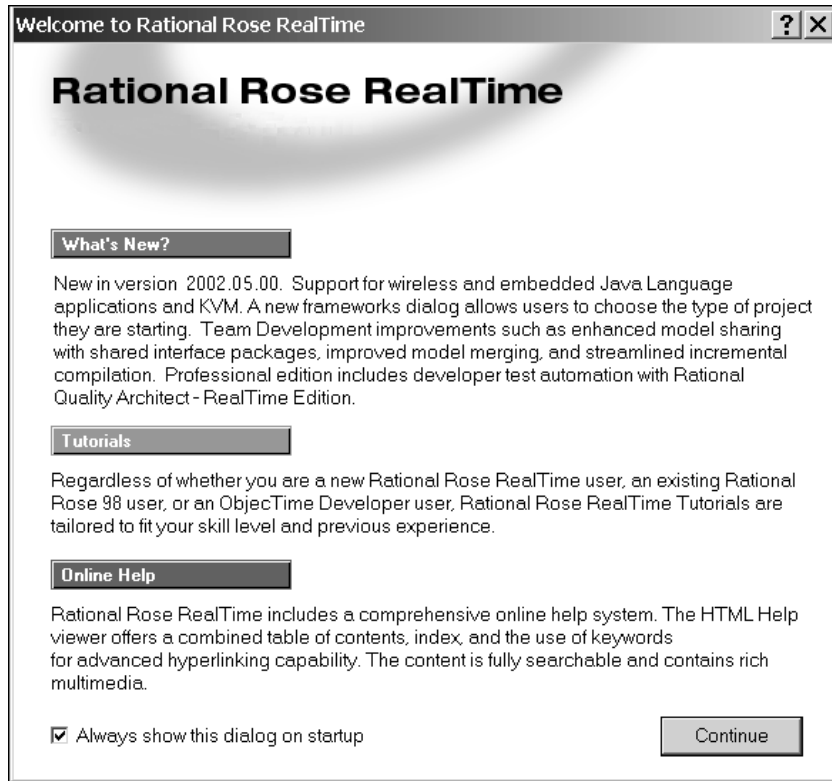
Welcome to Rational Rose RealTime

? X

Rational Rose RealTime

What's New?

New in version 2002.05.00. Support for wireless and embedded Java Language applications and KVM. A new frameworks dialog allows users to choose the type of project they are starting. Team Development improvements such as enhanced model sharing with shared interface packages, improved model merging, and streamlined incremental compilation. Professional edition includes developer test automation with Rational Quality Architect - RealTime Edition.

Tutorials

Regardless of whether you are a new Rational Rose RealTime user, an existing Rational Rose 98 user, or an ObjecTime Developer user, Rational Rose RealTime Tutorials are tailored to fit your skill level and previous experience.

Online Help

Rational Rose RealTime includes a comprehensive online help system. The HTML Help viewer offers a combined table of contents, index, and the use of keywords for advanced hyperlinking capability. The content is fully searchable and contains rich multimedia.

☑ Always show this dialog on startup

Continue